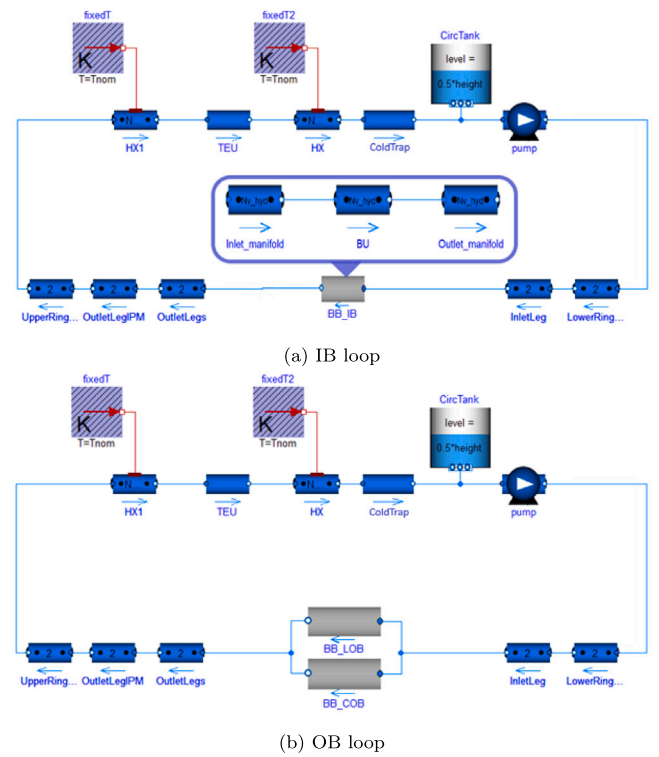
fixedT

K

T=Tnom

fixedT2

K

T=Tnom

CircTank

level =

0.5*height

N

HX1

TEU

N

HX

ColdTrap

pump

Nv_hyd

Inlet_manifold

Nv_hyd

BU

Nv_hyd

Outlet_manifold

2

UpperRing...

2

OutletLegIPM

2

OutletLegs

BB_IB

2

InletLeg

2

LowerRing...

(a) IB loop

fixedT

K

T=Tnom

fixedT2

K

T=Tnom

CircTank

level =

0.5*height

N

HX1

TEU

N

HX

ColdTrap

pump

2

UpperRing...

2

OutletLegIPM

2

OutletLegs

BB_LOB

BB_COB

2

InletLeg

2

LowerRing...

(b) OB loop